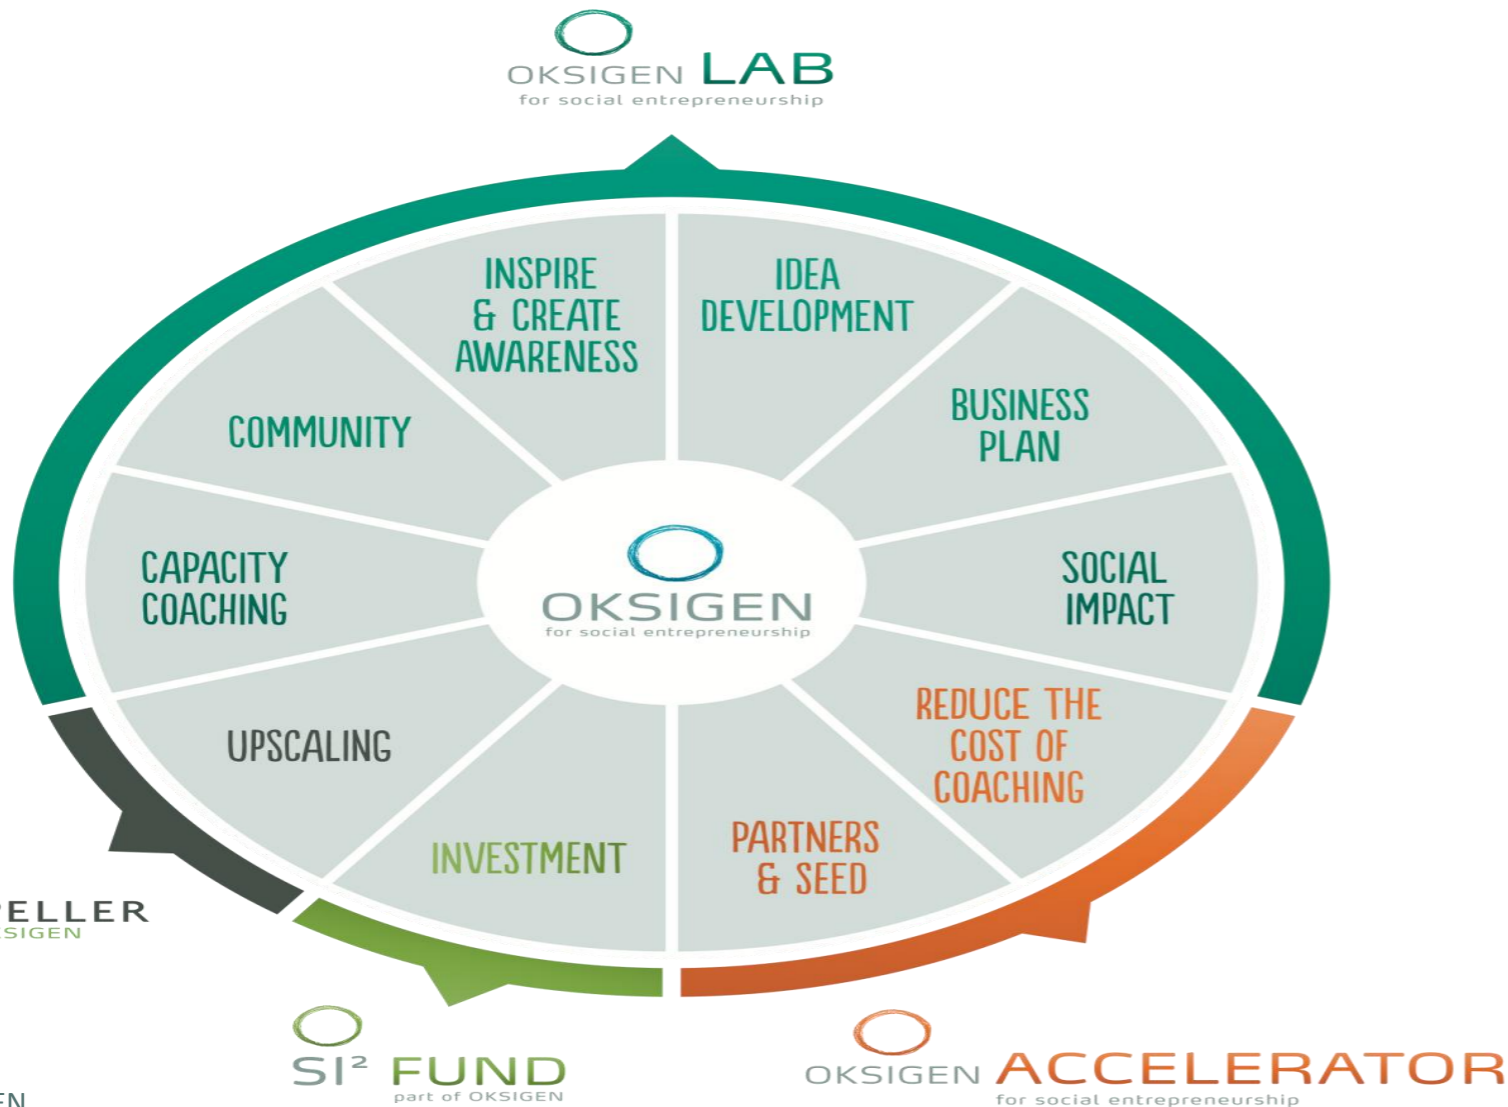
OKSIGEN LAB
for social entrepreneurship

INSPIRE & CREATE AWARENESS

IDEA DEVELOPMENT

BUSINESS PLAN

SOCIAL IMPACT

REDUCE THE COST OF COACHING

PARTNERS & SEED

INVESTMENT

UPSCALING

CAPACITY COACHING

COMMUNITY

OKSIGEN
for social entrepreneurship

ELLER
SIGEN

SI² FUND
part of OKSIGEN

OKSIGEN ACCELERATOR
for social entrepreneurship

EN